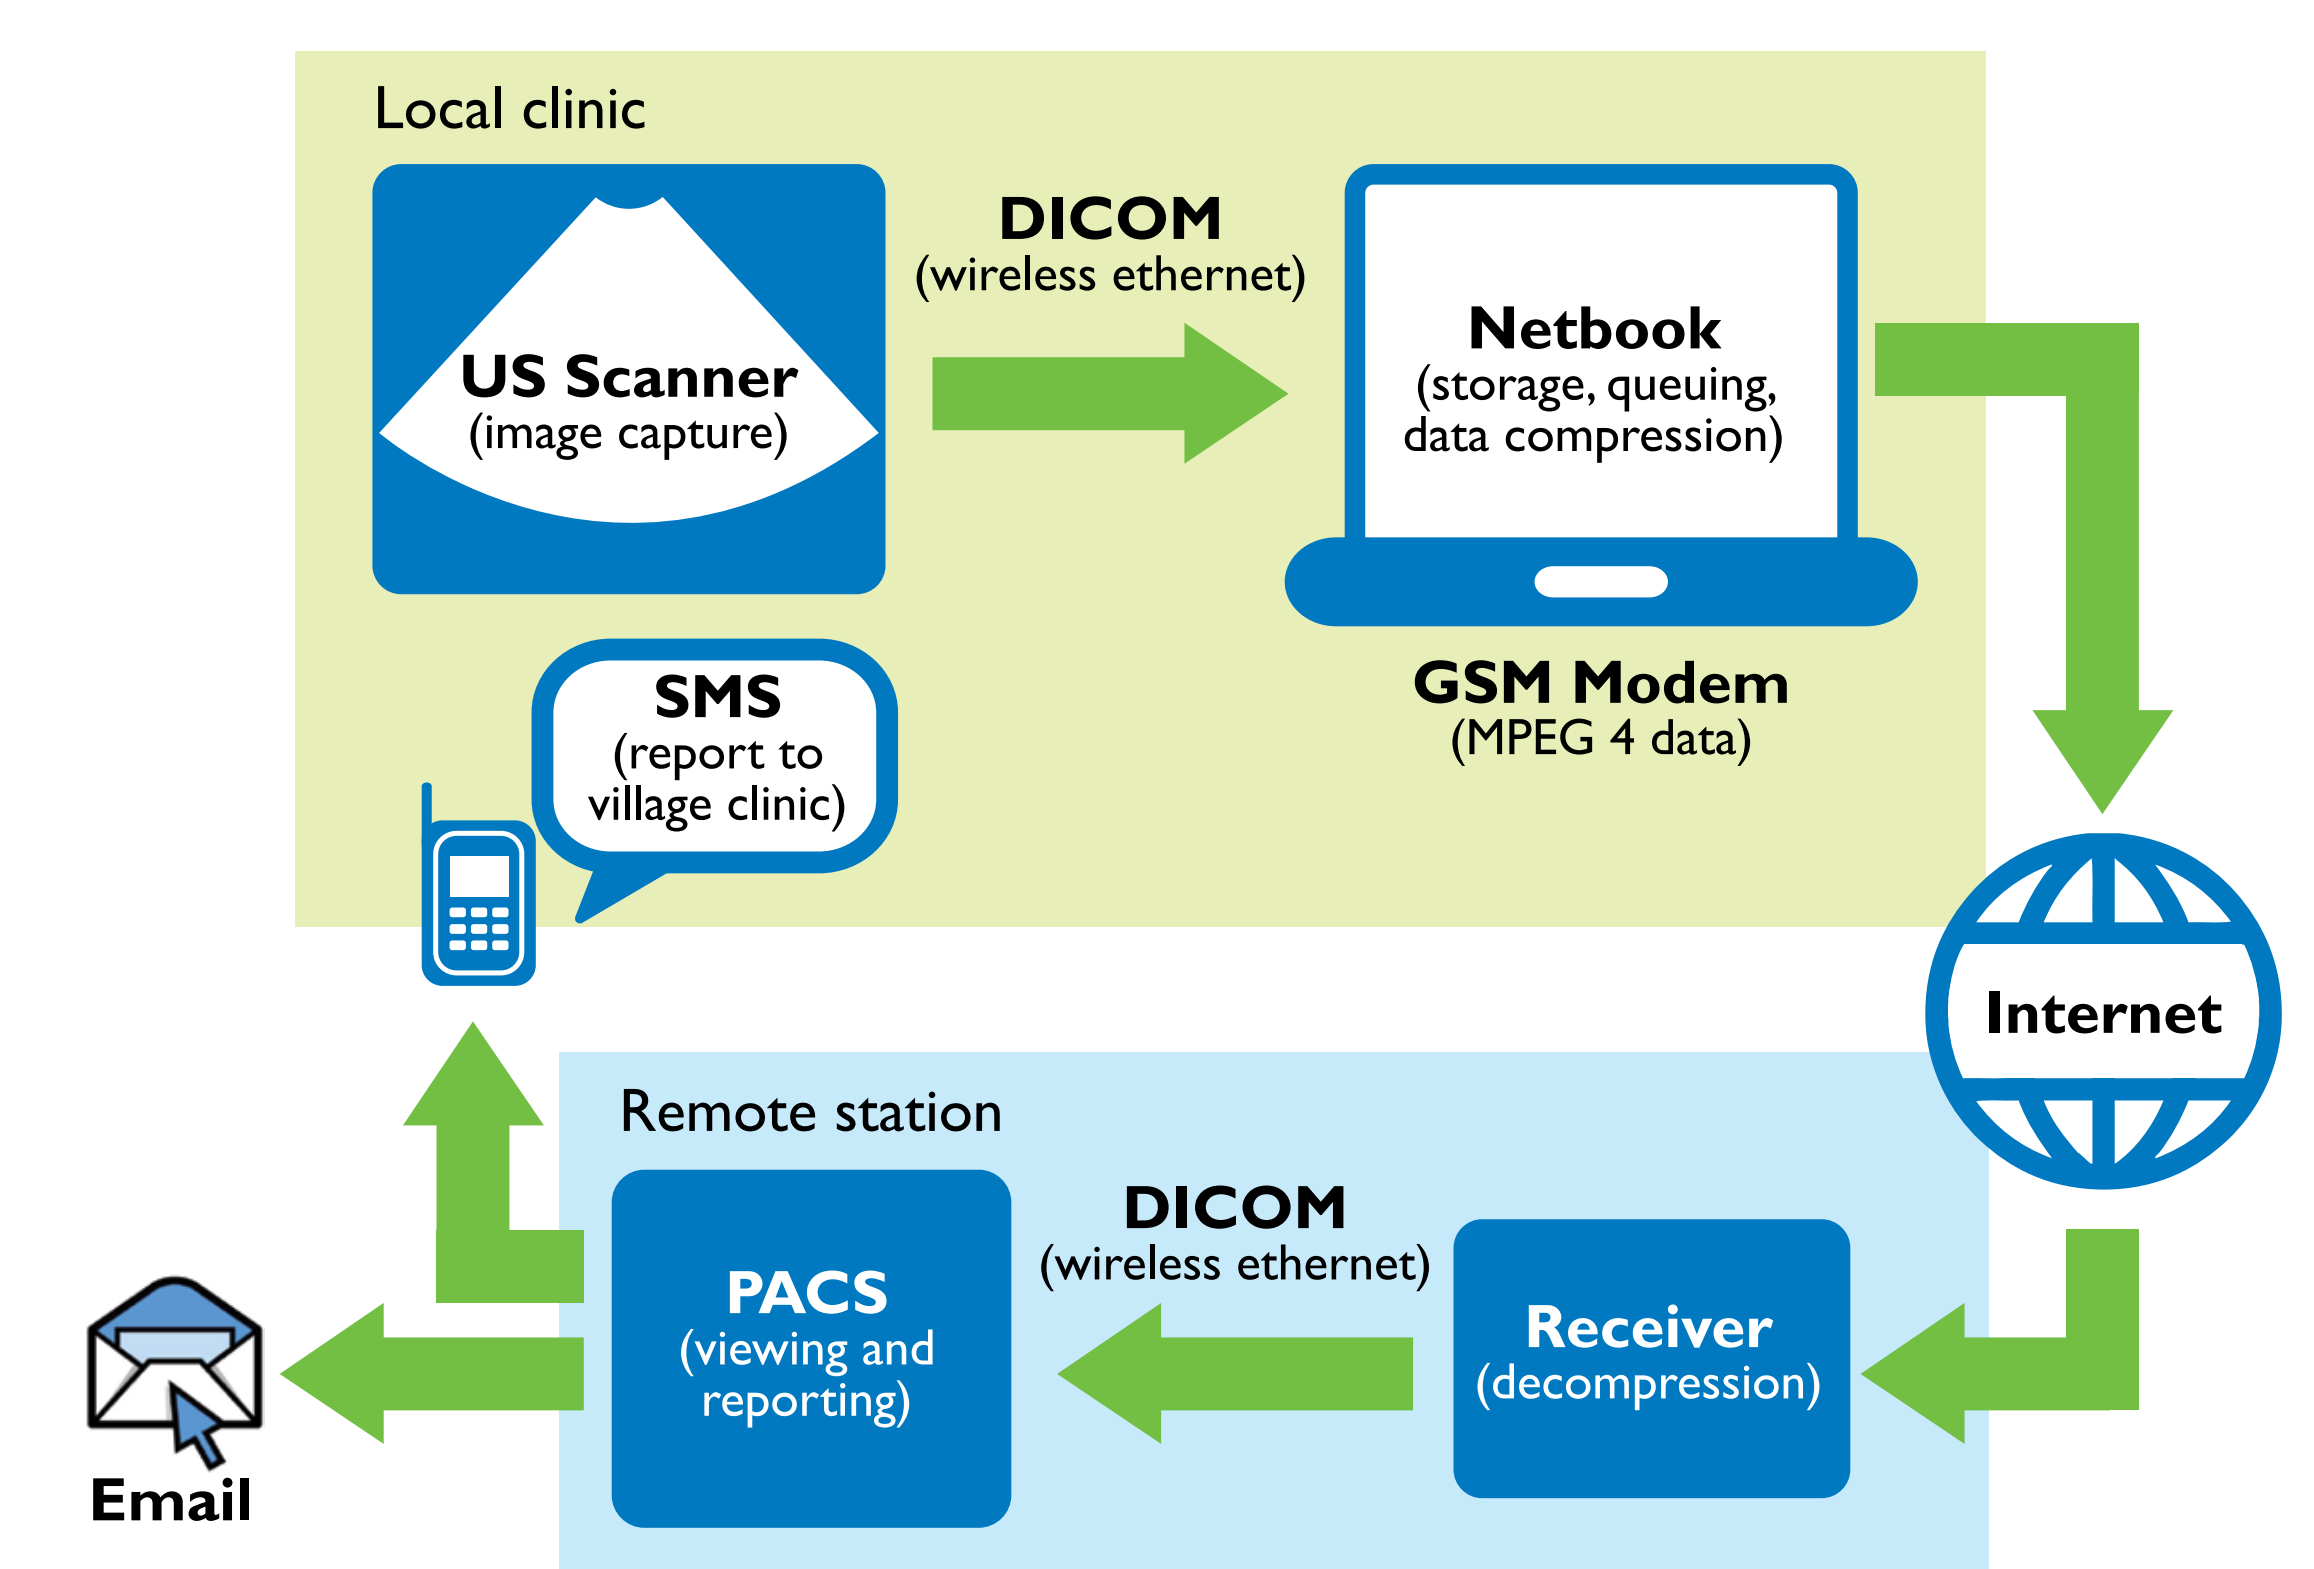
Local clinic

US Scanner
(image capture)

DICOM
(wireless ethernet)

Netbook
(storage, queuing, data compression)

GSM Modem
(MPEG 4 data)

SMS
(report to village clinic)

Internet

Remote station

PACS
(viewing and reporting)

DICOM
(wireless ethernet)

Receiver
(decompression)

Email